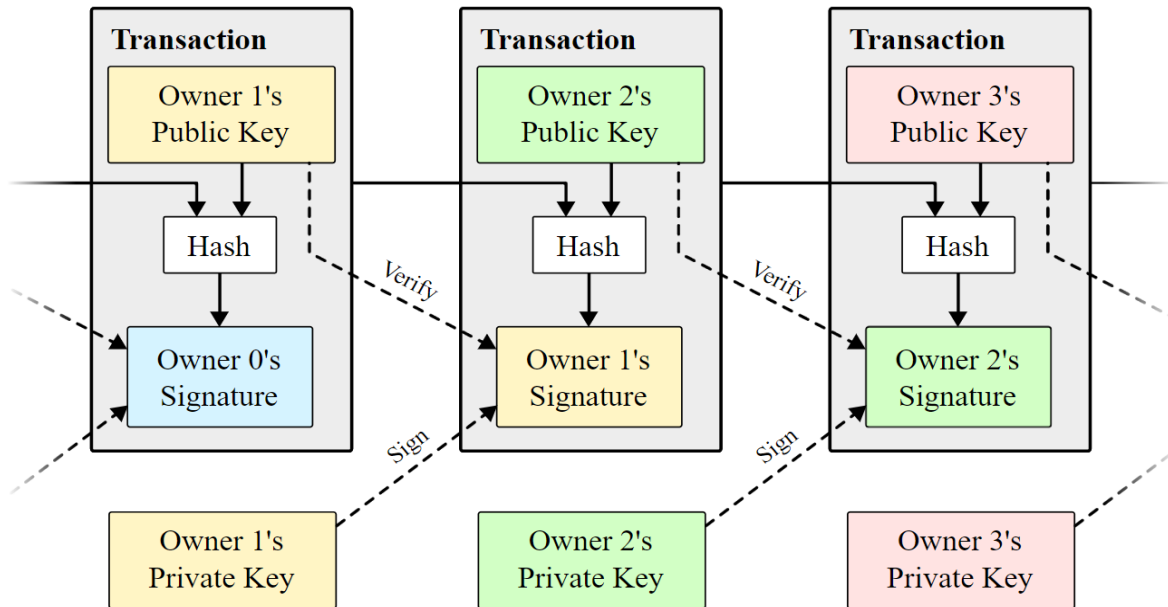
Transaction

Owner 1's Public Key

Hash

Owner 0's Signature

Transaction

Owner 2's Public Key

Hash

Owner 1's Signature

Transaction

Owner 3's Public Key

Hash

Owner 2's Signature

Verify

Verify

Sign

Sign

Owner 1's Private Key

Owner 2's Private Key

Owner 3's Private Key